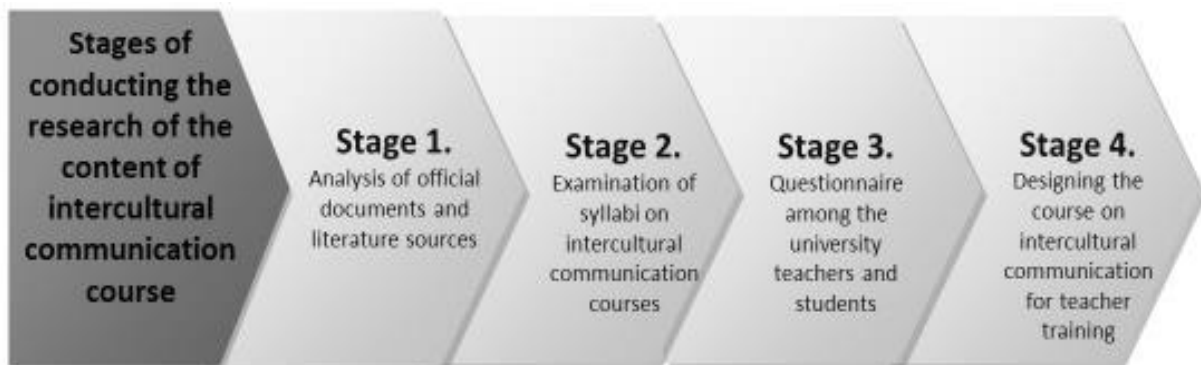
Stages of conducting the research of the content of intercultural communication course

Stage 1.
Analysis of official documents and literature sources

Stage 2.
Examination of syllabi on intercultural communication courses

Stage 3.
Questionnaire among the university teachers and students

Stage 4.
Designing the course on intercultural communication for teacher training